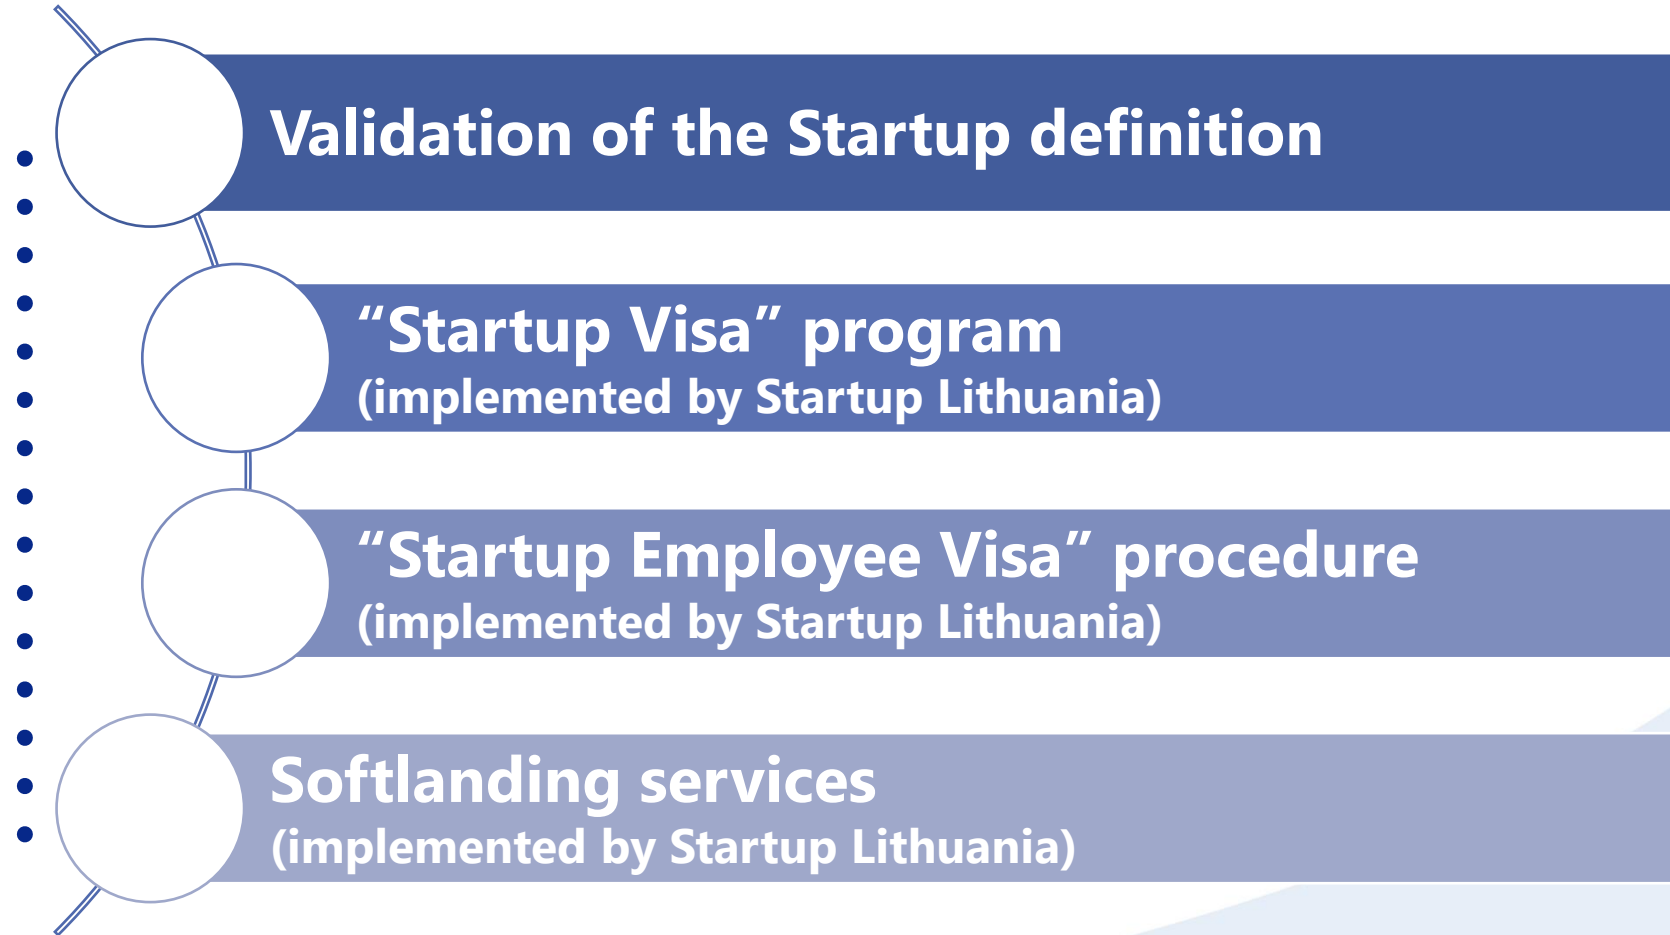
Validation of the Startup definition

“Startup Visa” program
(implemented by Startup Lithuania)

“Startup Employee Visa” procedure
(implemented by Startup Lithuania)

Softlanding services
(implemented by Startup Lithuania)